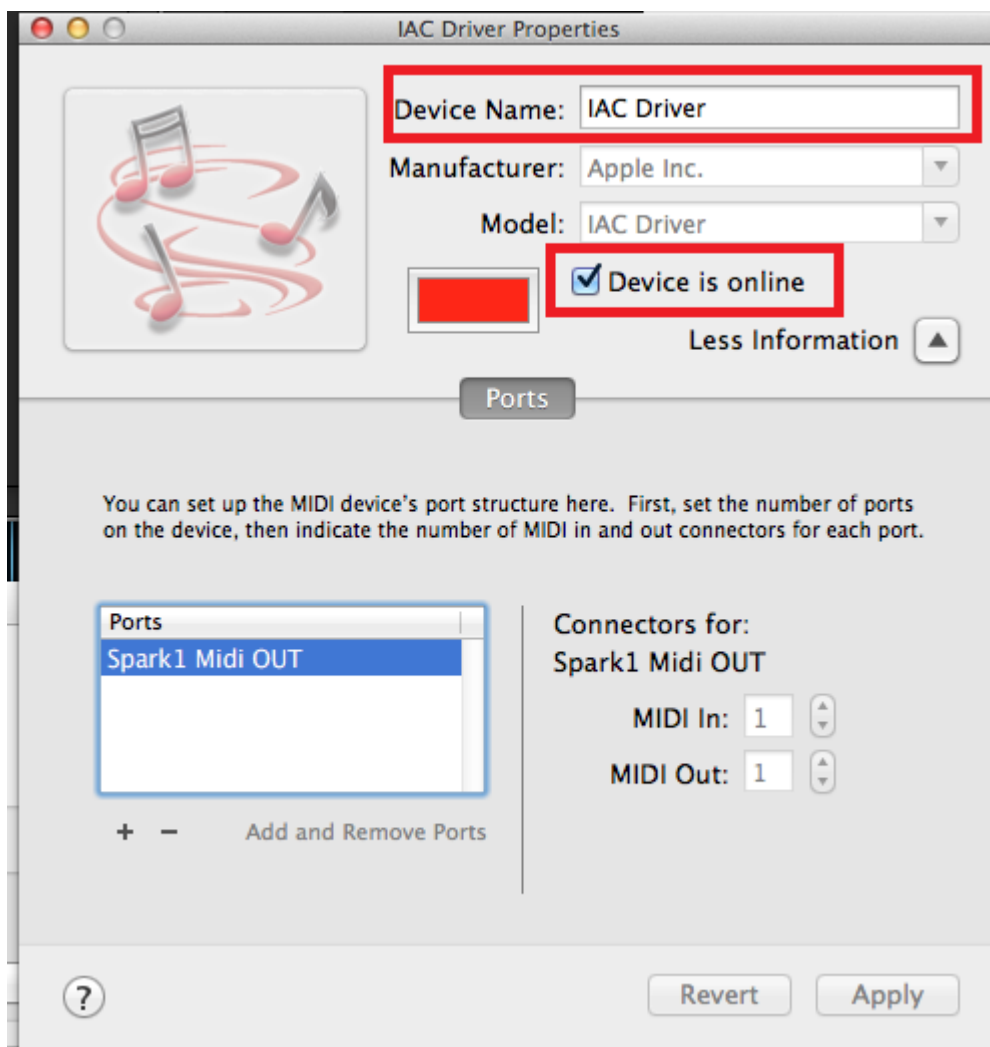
IAC Driver Properties

Device Name: IAC Driver

Manufacturer: Apple Inc.

Model: IAC Driver

Device is online

Less Information

Ports

You can set up the MIDI device's port structure here. First, set the number of ports on the device, then indicate the number of MIDI in and out connectors for each port.

Ports

Spark1 Midi OUT

+ − Add and Remove Ports

Connectors for:
Spark1 Midi OUT

MIDI In: 1

MIDI Out: 1

?

Revert

Apply